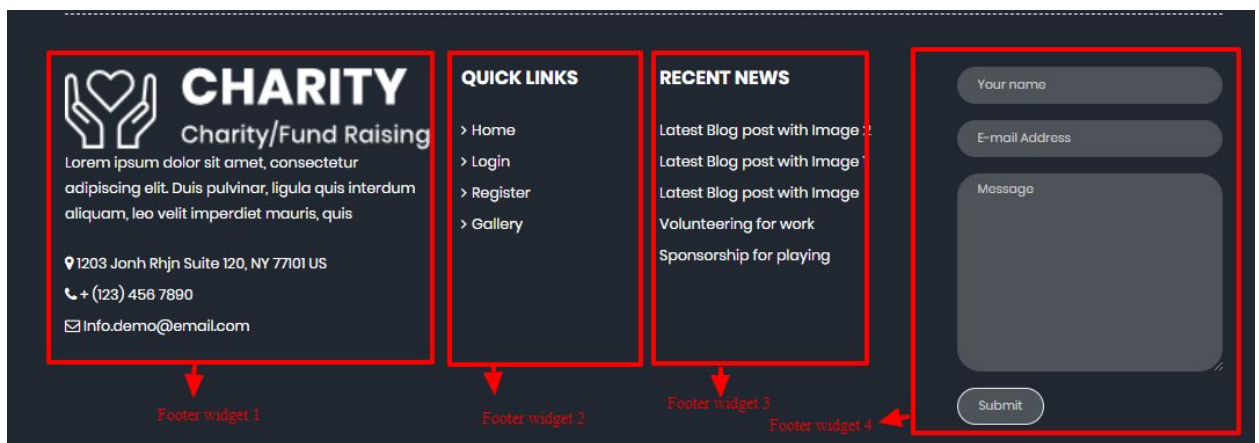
CHARITY
Charity/Fund Raising

Lorem ipsum dolor sit amet, consectetur adipiscing elit. Duis pulvinar, ligula quis interdum aliquam, leo velit imperdiet mauris, quis

1203 Jonh Rhjn Suite 120, NY 77101 US

+ (123) 456 7890

Info.demo@email.com

QUICK LINKS

> Home

> Login

> Register

> Gallery

RECENT NEWS

Latest Blog post with Image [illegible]

Latest Blog post with Image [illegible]

Latest Blog post with Image

Volunteering for work

Sponsorship for playing

Your name

E-mail Address

Message

Submit

Footer widget 1

Footer widget 2

Footer widget 3

Footer widget 4